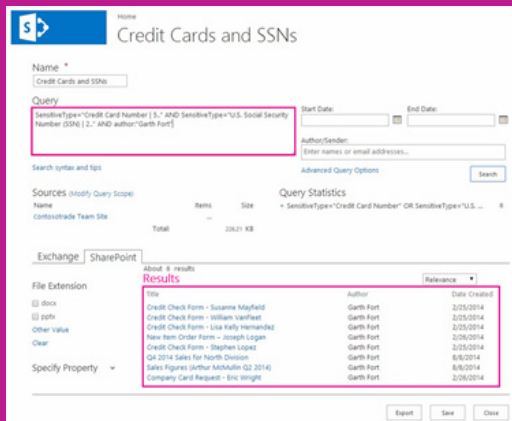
Home
Credit Cards and SSNs

Name *
Credit Cards and SSNs

Query
SensitiveType="Credit Card Number | 5.." AND SensitiveType="U.S. Social Security Number (SSN) | 2.." AND author:"Garth Fort"

Search syntax and tips

Start Date:
End Date:

Author/Sender:
Enter names or email addresses...

Advanced Query Options
Search

Sources (Modify Query Scope)

| Name | Items | Size |
|---|---|---|
| Contosotrade Team Site | ... | |
| Total | | 226.21 KB |

Query Statistics
+ SensitiveType="Credit Card Number" OR SensitiveType="U.S. ...

Exchange
SharePoint

File Extension
docx
pptx
Other Value
Clear

Specify Property

About 8 results
Results
Relevance

| Title | Author | Date Created |
|---|---|---|
| Credit Check Form - Susanne Mayfield | Garth Fort | 2/25/2014 |
| Credit Check Form - William VanFleet | Garth Fort | 2/25/2014 |
| Credit Check Form - Lisa Kelly Hernandez | Garth Fort | 2/25/2014 |
| New Item Order Form – Joseph Logan | Garth Fort | 2/26/2014 |
| Credit Check Form - Stephen Lopez | Garth Fort | 2/25/2014 |
| Q4 2014 Sales for North Division | Garth Fort | 8/6/2014 |
| Sales Figures (Arthur McMullin Q2 2014) | Garth Fort | 8/6/2014 |
| Company Card Request - Eric Wright | Garth Fort | 2/26/2014 |

Export
Save
Close